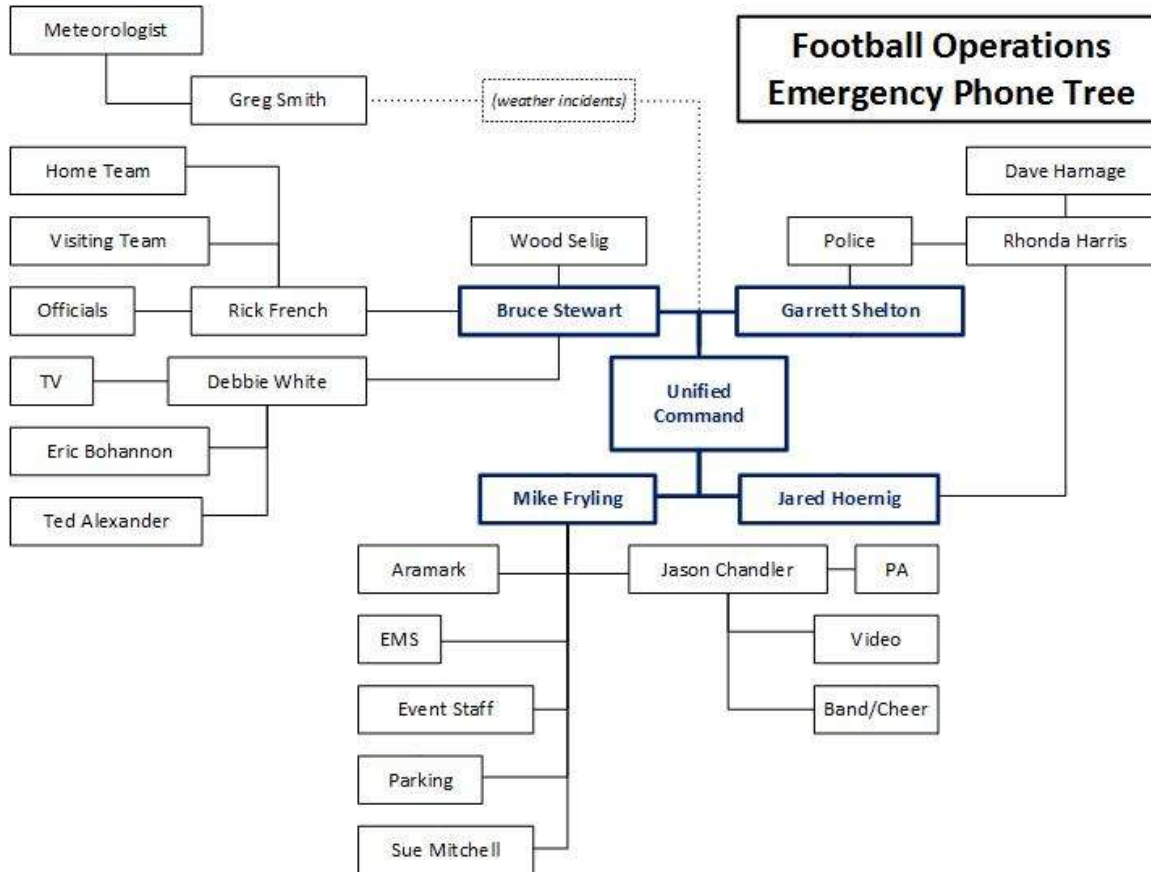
Football Operations
Emergency Phone Tree

Meteorologist
Greg Smith
(weather incidents)
Home Team
Visiting Team
Officials
Rick French
Wood Selig
Bruce Stewart
Police
Dave Harnage
Rhonda Harris
Garrett Shelton
TV
Debbie White
Eric Bohannon
Ted Alexander
Unified Command
Mike Fryling
Jared Hoernig
Aramark
Jason Chandler
PA
EMS
Video
Event Staff
Band/Cheer
Parking
Sue Mitchell